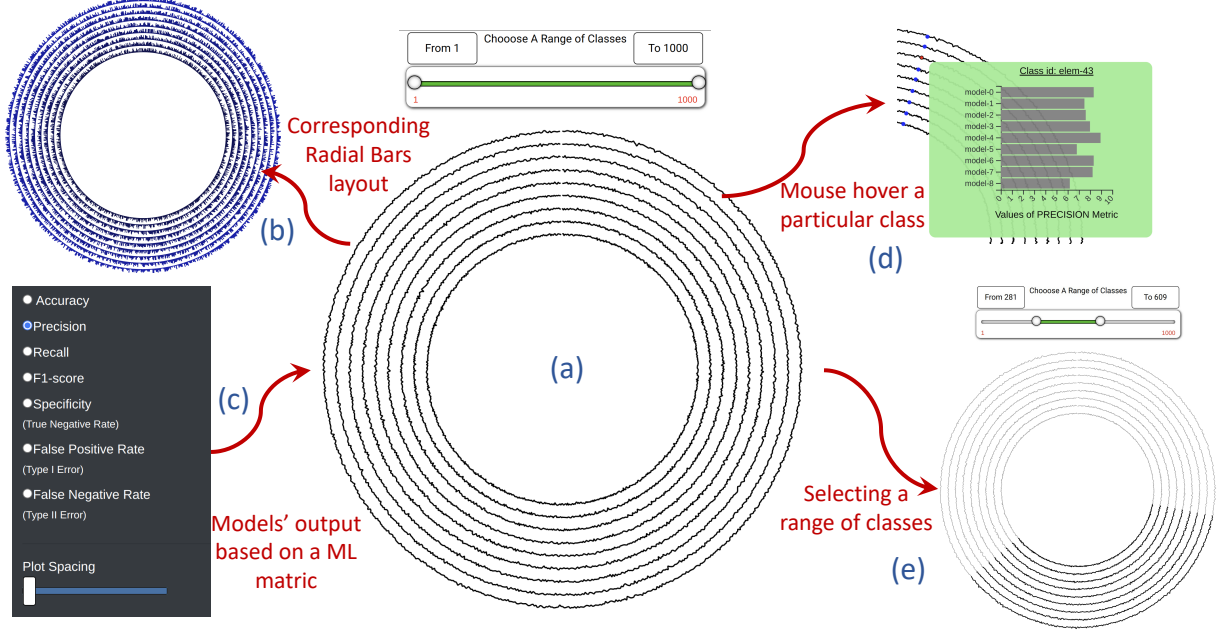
From 1

Chooose A Range of Classes

To 1000

1

1000

Corresponding Radial Bars layout

(b)

Class id: elem-43

model-0
model-1
model-2
model-3
model-4
model-5
model-6
model-7
model-8

0 1 2 3 4 5 6 7 8 9 10

Values of PRECISION Metric

Mouse hover a particular class

(d)

Accuracy

Precision

Recall

F1-score

Specificity
(True Negative Rate)

False Positive Rate
(Type I Error)

False Negative Rate
(Type II Error)

Plot Spacing

(c)

(a)

Models' output based on a ML matric

From 281

Chooose A Range of Classes

To 609

1

1000

Selecting a range of classes

(e)